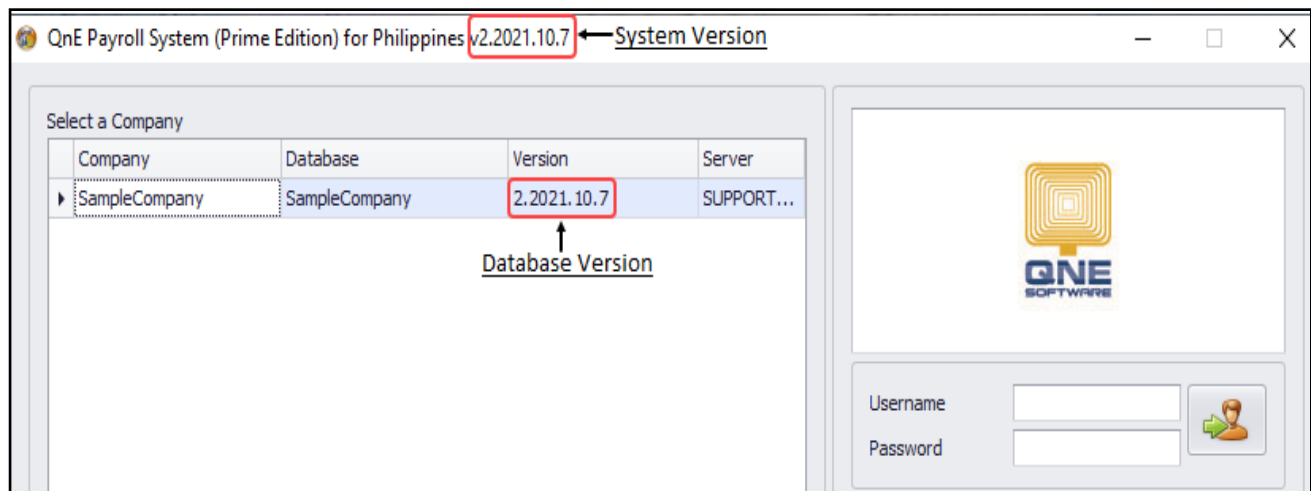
QnE Payroll System (Prime Edition) for Philippines v2.2021.10.7 System Version

Select a Company

| Company | Database | Version | Server |
|---|---|---|---|
| SampleCompany | SampleCompany | 2.2021.10.7 | SUPPORT... |

Database Version

QNE SOFTWARE

Username
Password